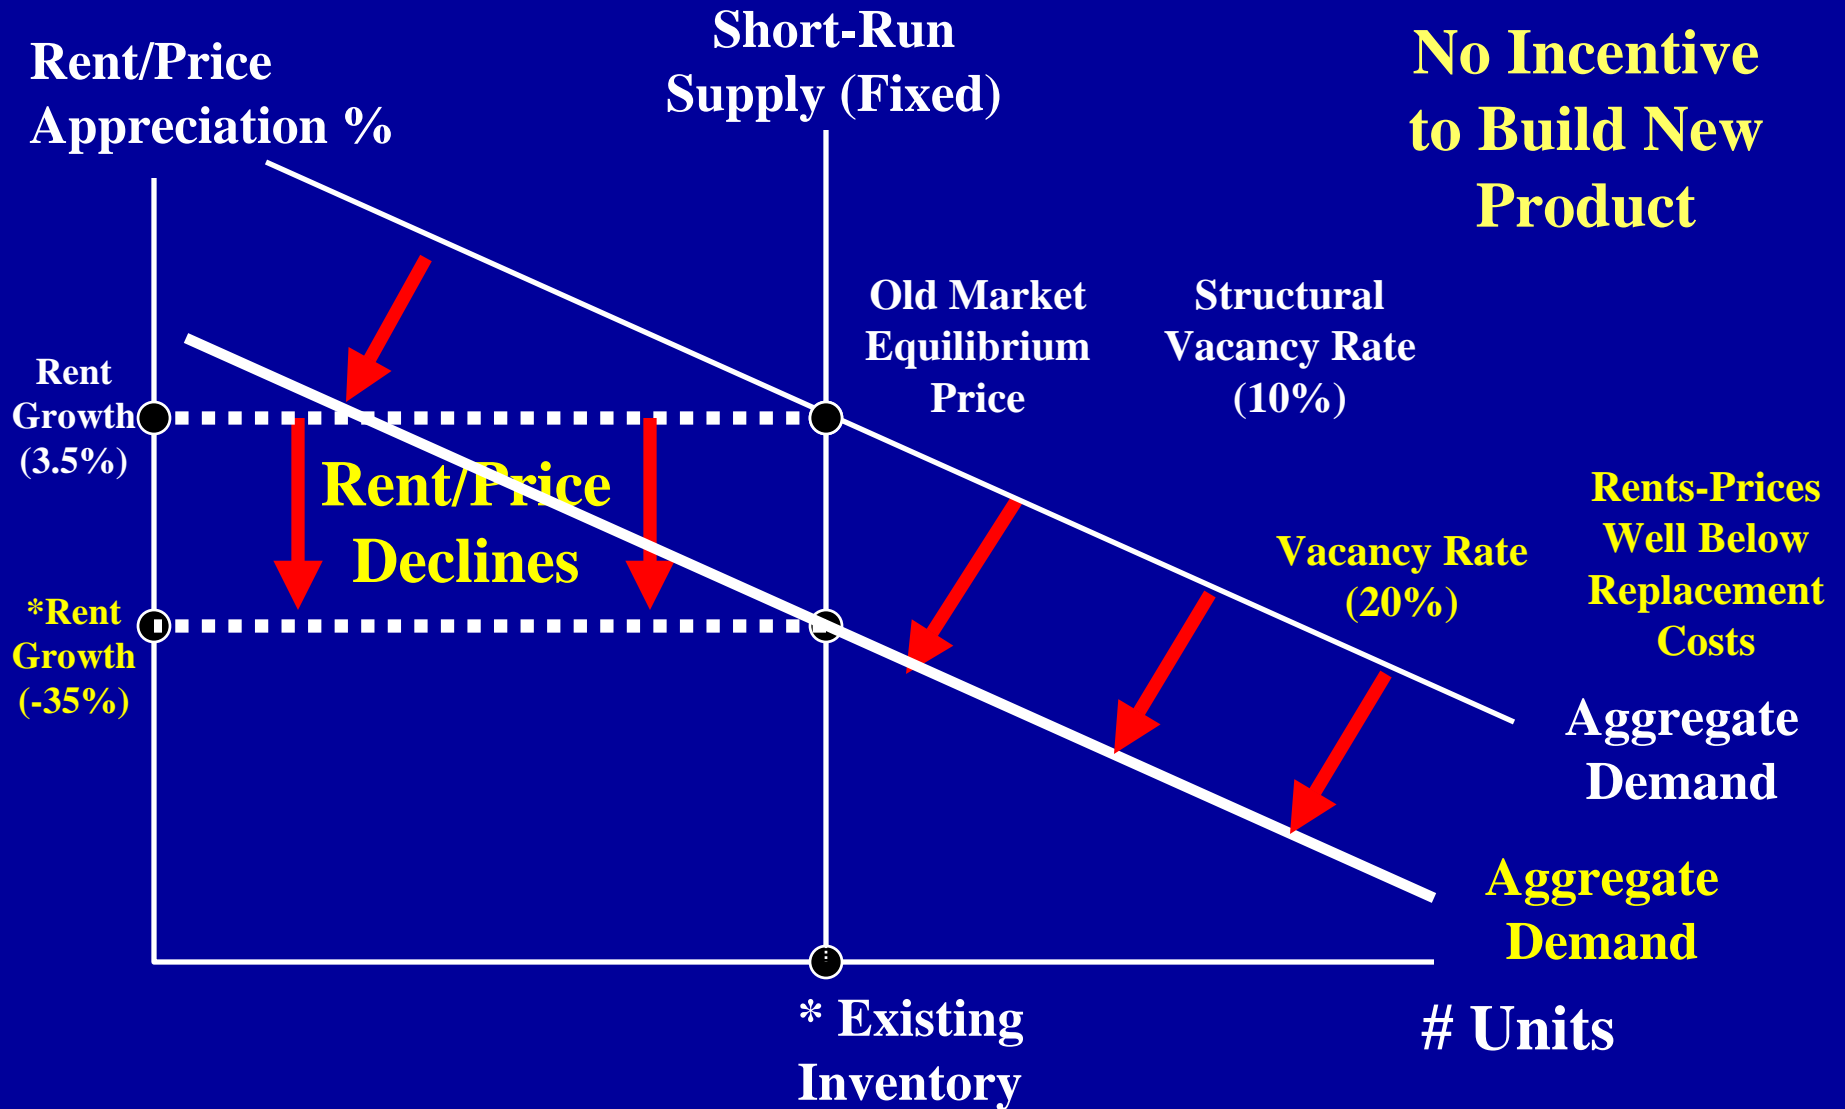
Rent/Price Appreciation %

Short-Run Supply (Fixed)

No Incentive to Build New Product

Old Market Equilibrium Price

Structural Vacancy Rate (10%)

Rent Growth (3.5%)

Rent/Price Declines

*Rent Growth (-35%)

Vacancy Rate (20%)

Rents-Prices Well Below Replacement Costs

Aggregate Demand

Aggregate Demand

* Existing Inventory

# Units